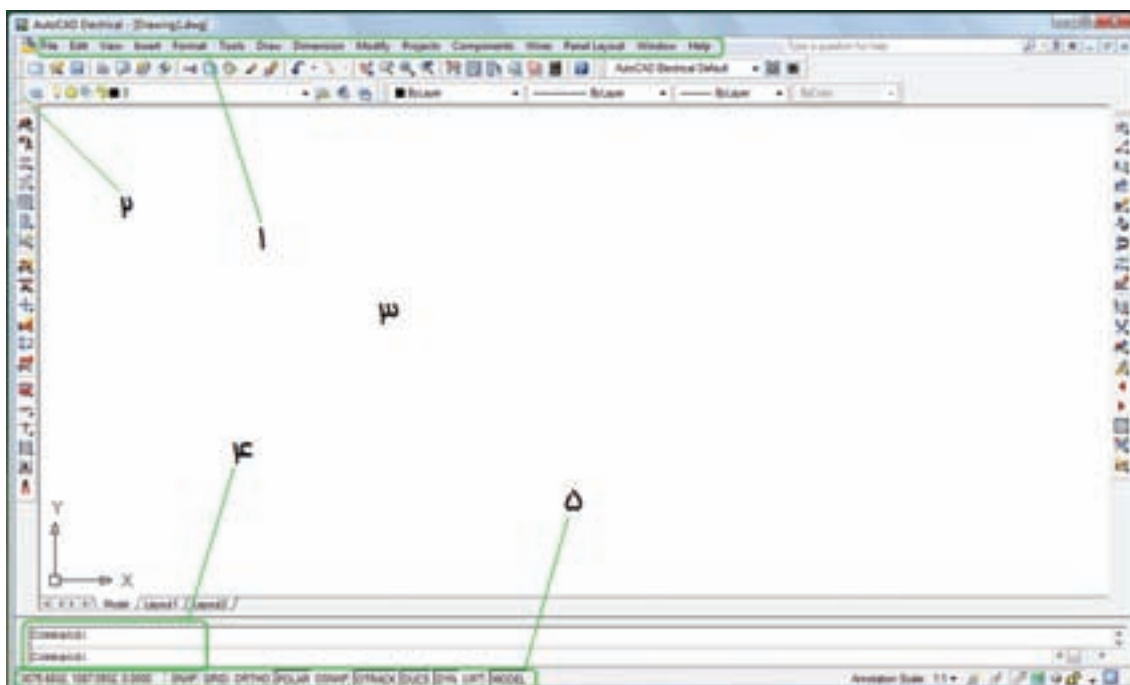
AutoCAD Electrical - [Drawing1.dwg]

File Edit View Insert Format Tools Draw Dimension Modify Projects Components Wires Panel Layout Window Help

Type a question for help

AutoCAD Electrical Default

ByLayer

ByLayer

ByLayer

ByColor

۲

۱

۳

۴

۵

Y

X

Model Layout1 Layout2

Command:

Command:

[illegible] SNAP GRID ORTHO POLAR OSNAP OTRACK DUCS DYN LWT MODEL

Annotation Scale: 1:1